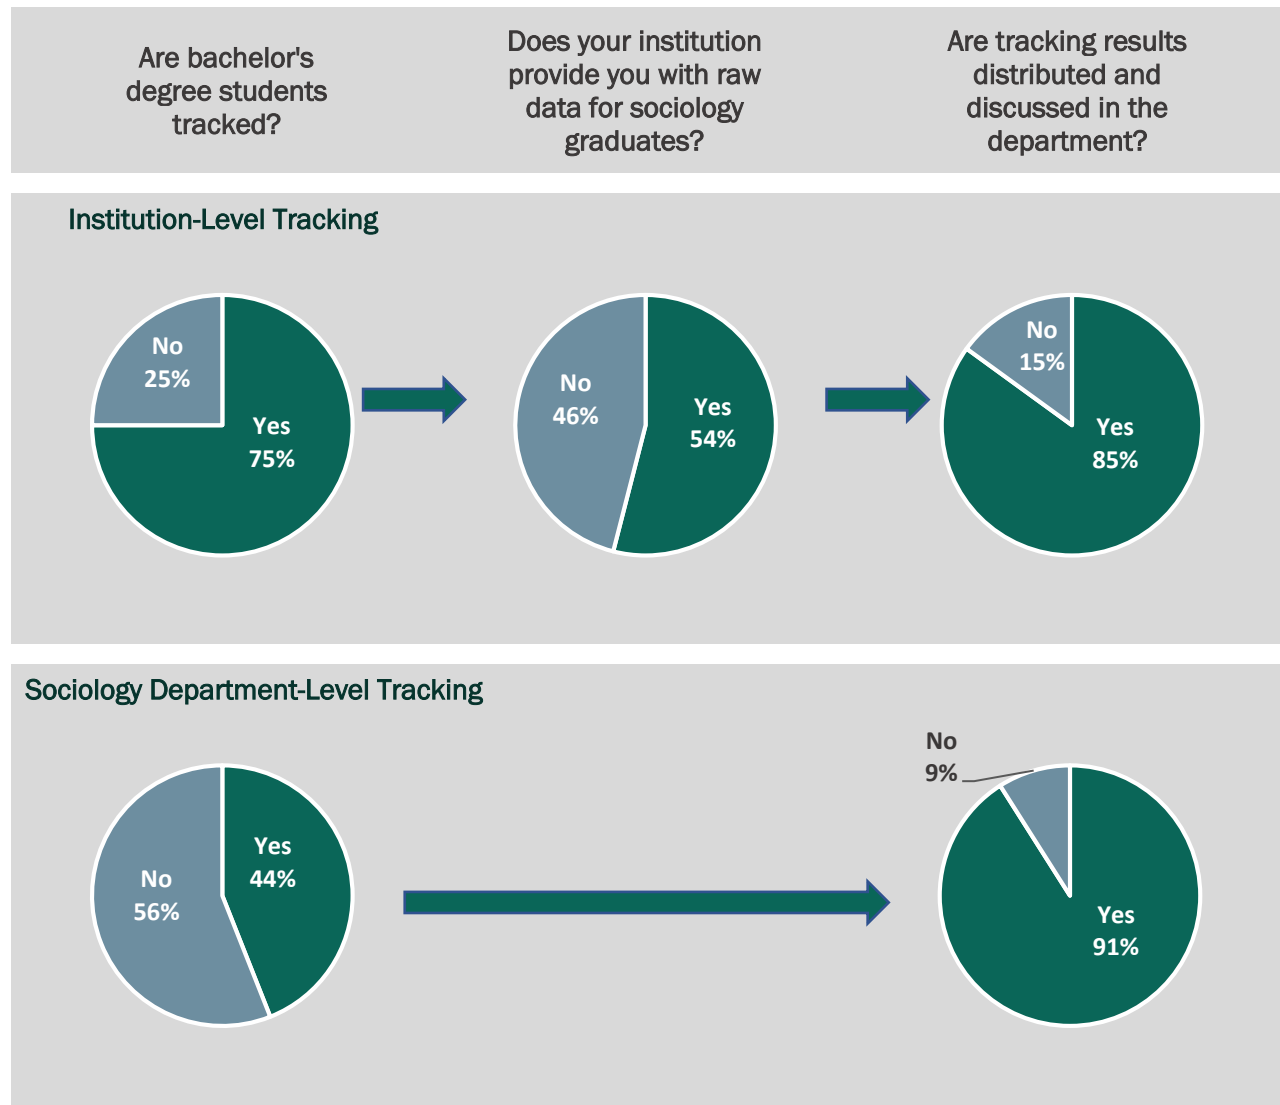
Are bachelor's degree students tracked?

Does your institution provide you with raw data for sociology graduates?

Are tracking results distributed and discussed in the department?

Institution-Level Tracking

No
25%

Yes
75%

No
46%

Yes
54%

No
15%

Yes
85%

Sociology Department-Level Tracking

No
56%

Yes
44%

No
9%

Yes
91%